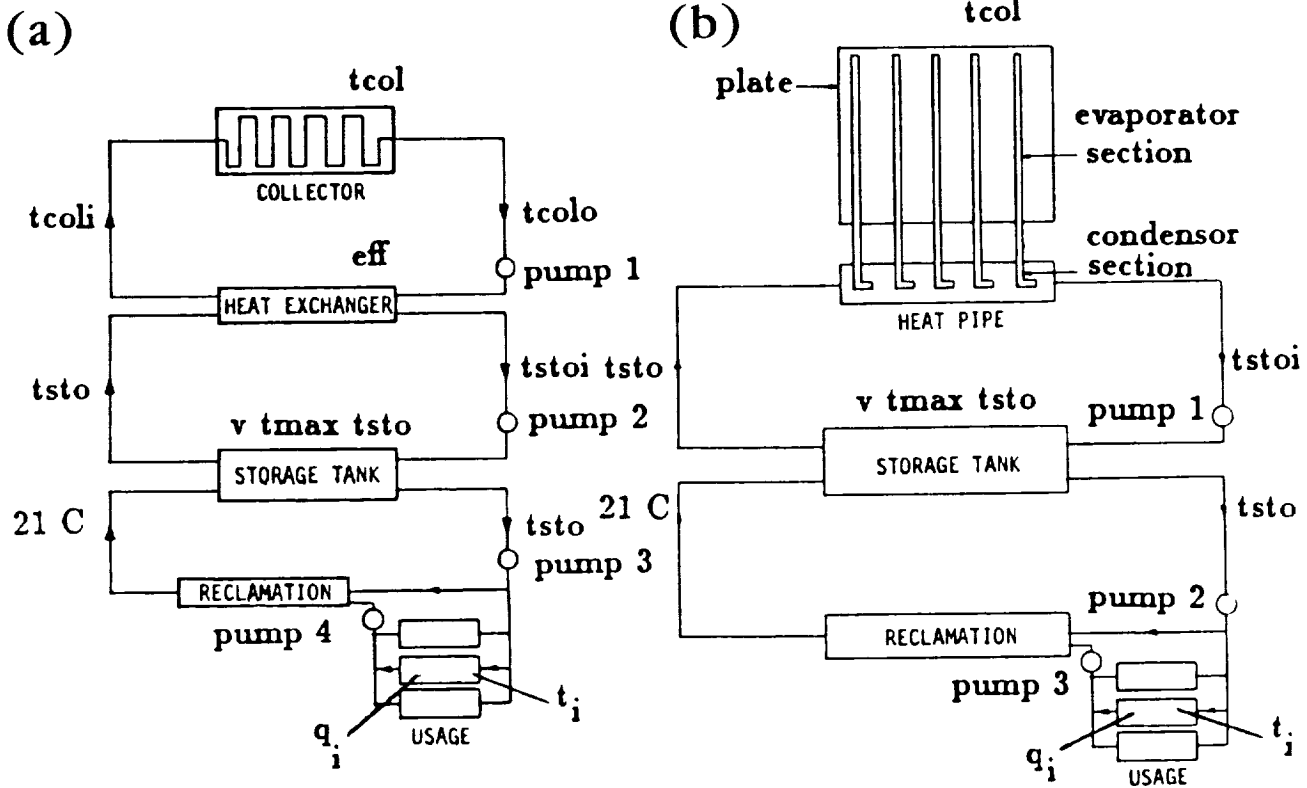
(a)

tcol

COLLECTOR

tcoli

tcolo

eff

pump 1

HEAT EXCHANGER

tsto

tstoi tsto

v tmax tsto

pump 2

STORAGE TANK

21 C

tsto

pump 3

RECLAMATION

pump 4

$t_i$

$q_i$

USAGE

(b)

tcol

plate

evaporator section

condensor section

HEAT PIPE

tstoi

v tmax tsto

pump 1

STORAGE TANK

21 C

tsto

pump 2

RECLAMATION

pump 3

$q_i$

$t_i$

USAGE